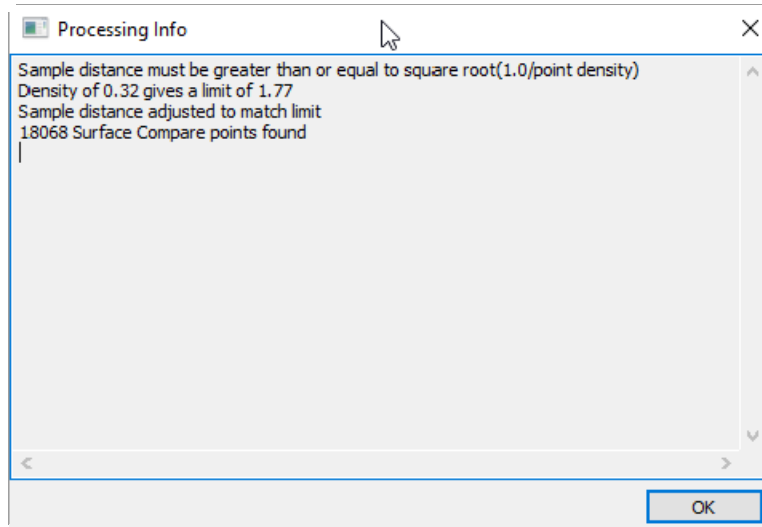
Processing Info

Sample distance must be greater than or equal to square root(1.0/point density)
Density of 0.32 gives a limit of 1.77
Sample distance adjusted to match limit
18068 Surface Compare points found

OK